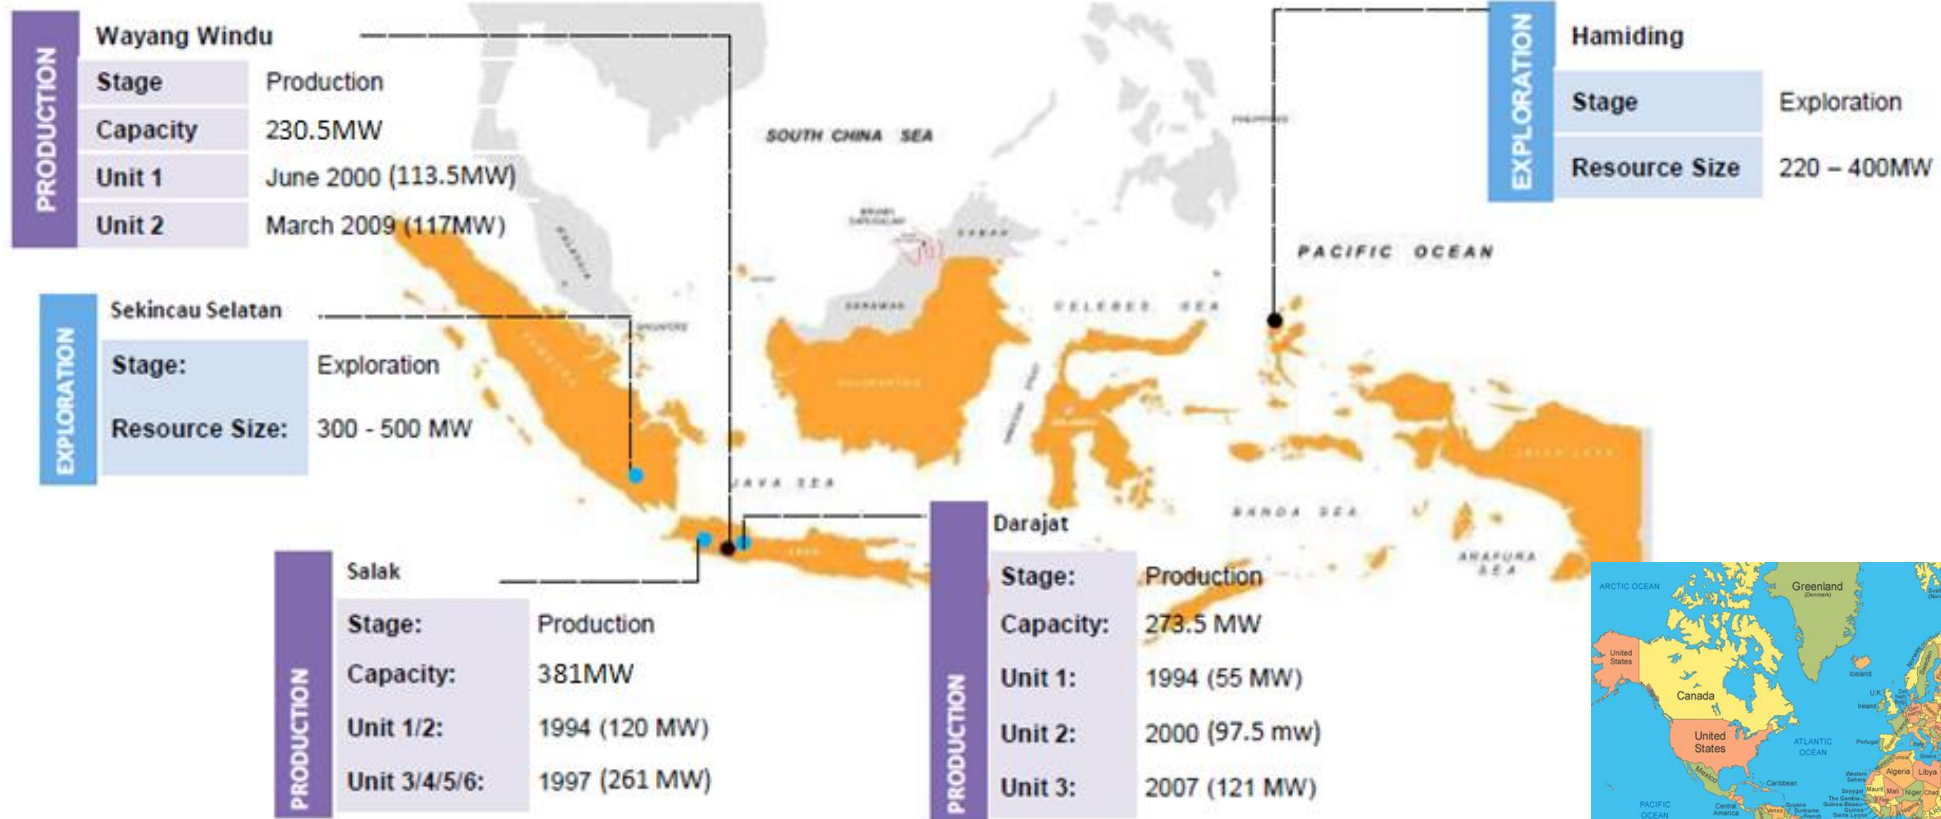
PRODUCTION

Wayang Windu

| Stage | Production |
|---|---|
| Capacity | 230.5MW |
| Unit 1 | June 2000 (113.5MW) |
| Unit 2 | March 2009 (117MW) |

EXPLORATION

Hamiding

| Stage | Exploration |
|---|---|
| Resource Size | 220 – 400MW |

SOUTH CHINA SEA

PACIFIC OCEAN

SABAH

SARAWAK

CELEBES SEA

EXPLORATION

Sekincau Selatan

| Stage: | Exploration |
|---|---|
| Resource Size: | 300 - 500 MW |

JAVA SEA

BANDA SEA

ARAFURA SEA

PRODUCTION

Salak

| Stage: | Production |
|---|---|
| Capacity: | 381MW |
| Unit 1/2: | 1994 (120 MW) |
| Unit 3/4/5/6: | 1997 (261 MW) |

PRODUCTION

Darajat

| Stage: | Production |
|---|---|
| Capacity: | 273.5 MW |
| Unit 1: | 1994 (55 MW) |
| Unit 2: | 2000 (97.5 mw) |
| Unit 3: | 2007 (121 MW) |

ARCTIC OCEAN

Greenland

United States

Canada

Iceland

U.K.

Ireland

ATLANTIC OCEAN

United States

Portugal

Mexico

Algeria

Libya

Caribbean

PACIFIC OCEAN